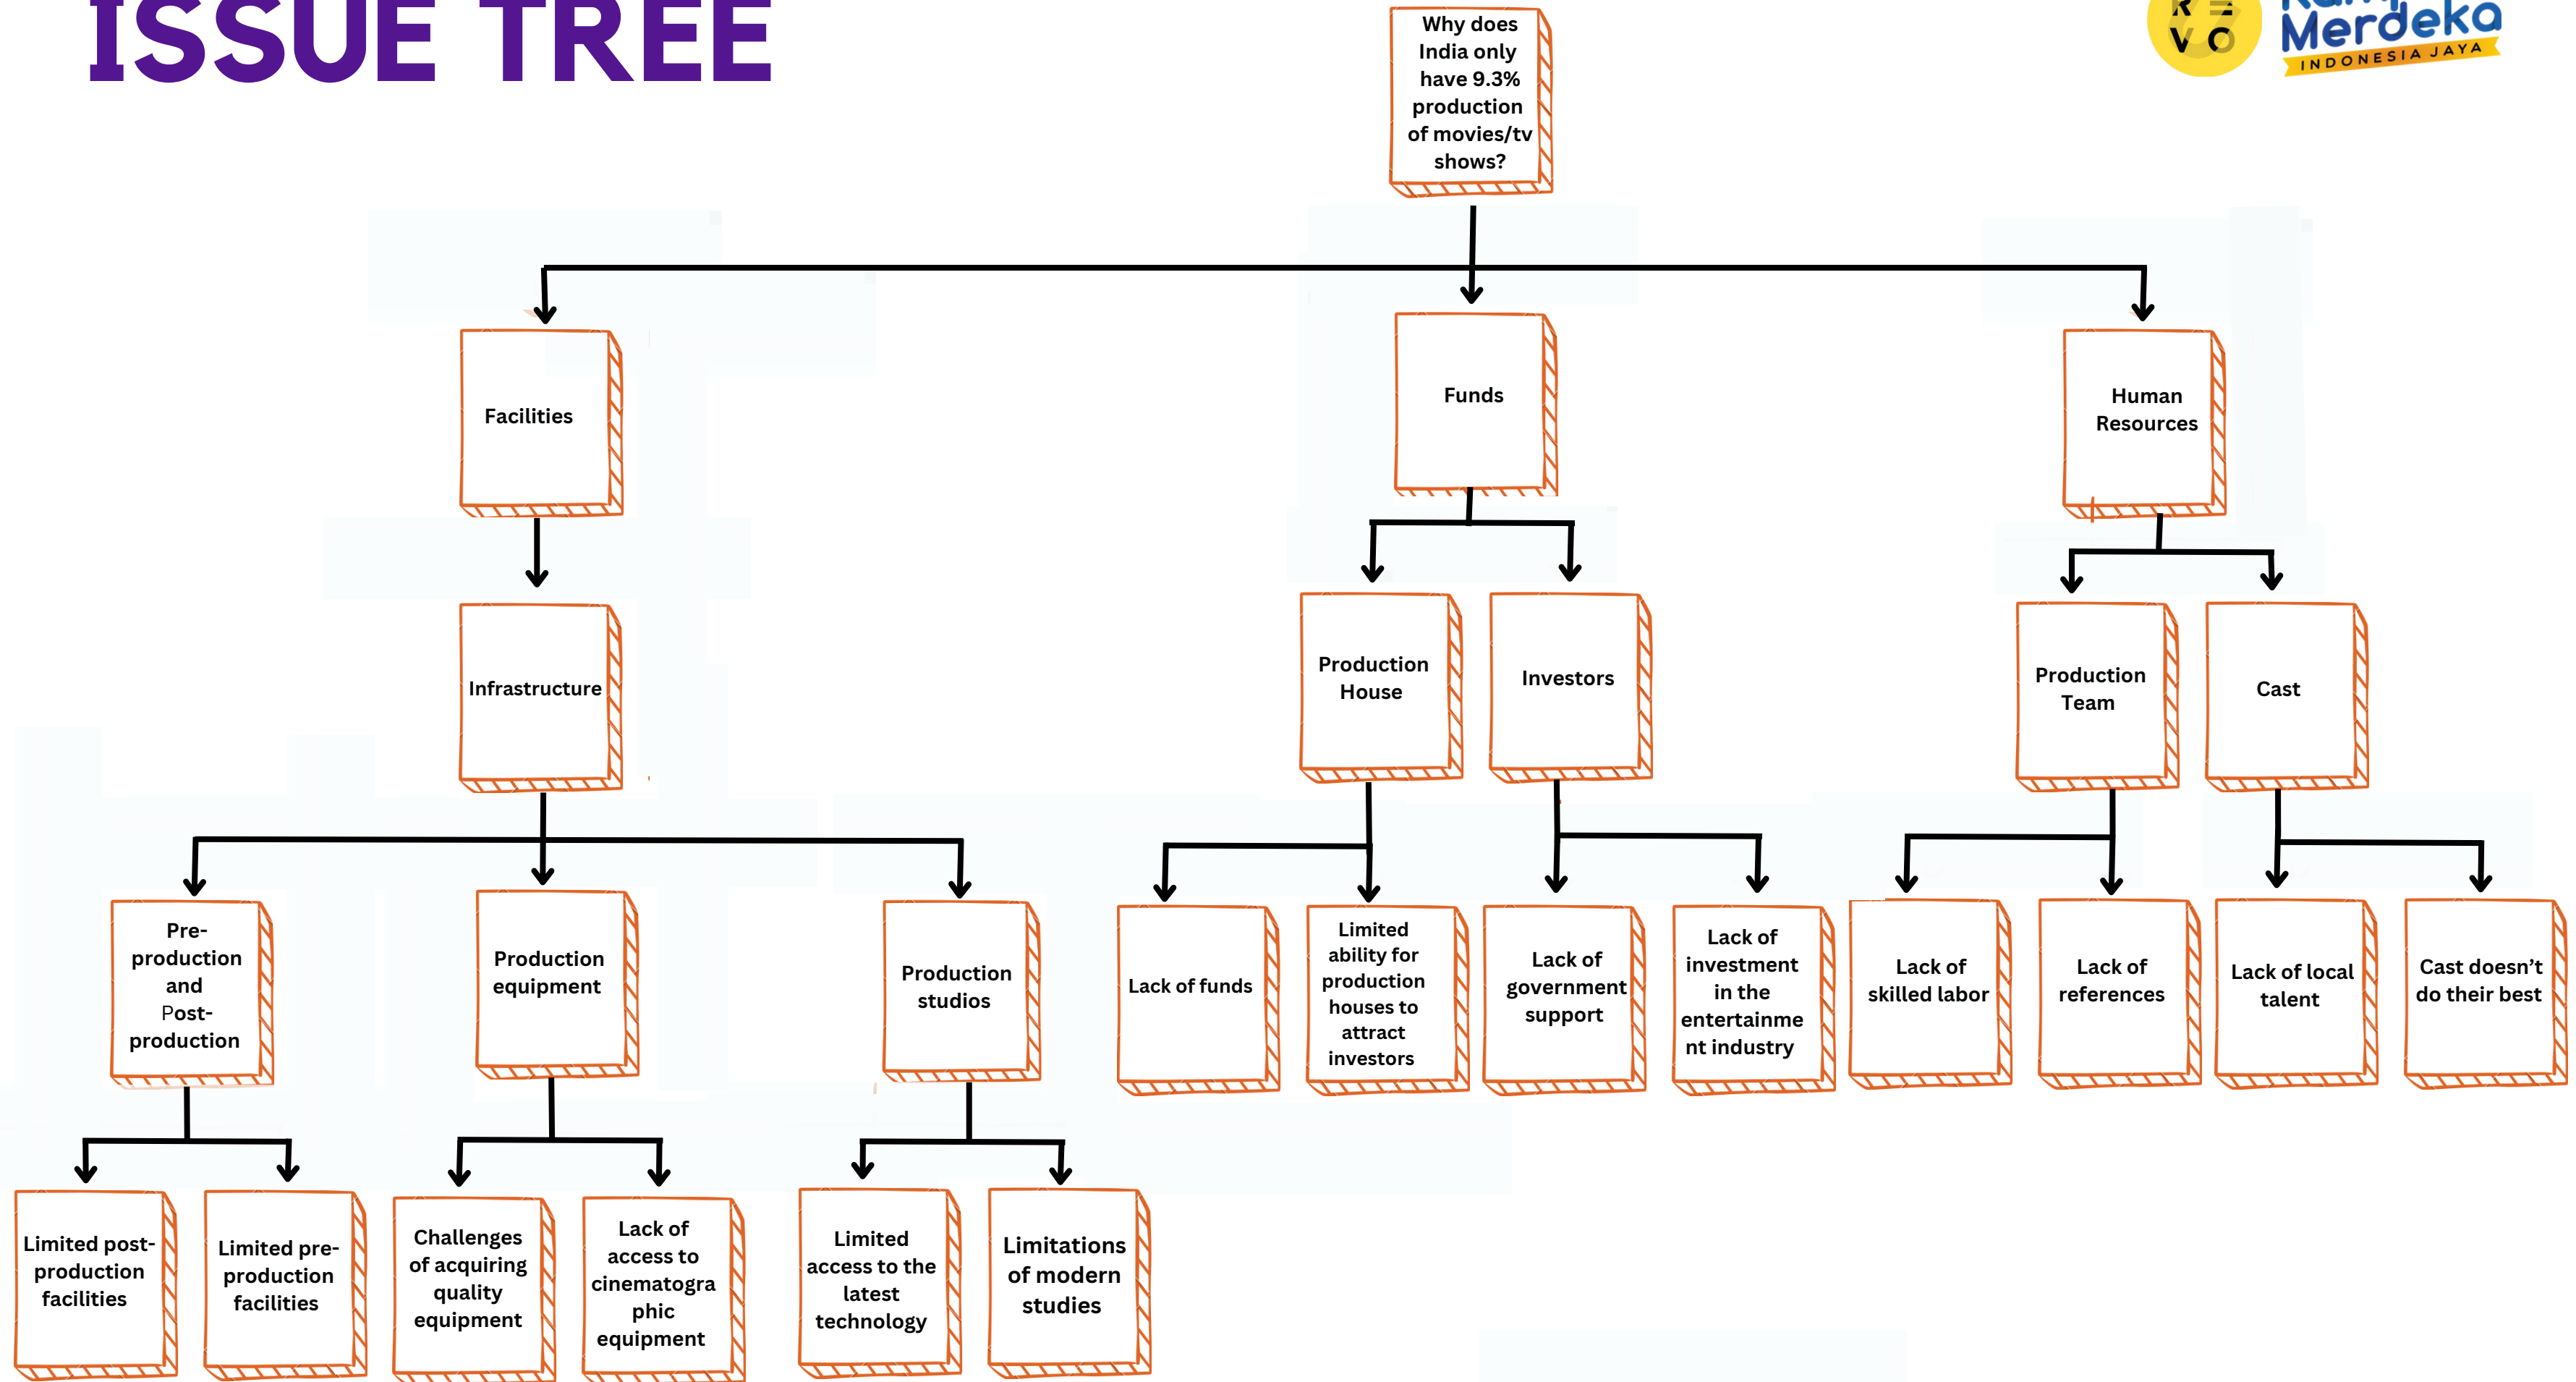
ISSUE TREE

Merdeka
INDONESIA JAYA

Why does India only have 9.3% production of movies/tv shows?

Facilities

Funds

Human Resources

Infrastructure

Production House

Investors

Production Team

Cast

Pre-production and Post-production

Production equipment

Production studios

Lack of funds

Limited ability for production houses to attract investors

Lack of government support

Lack of investment in the entertainment industry

Lack of skilled labor

Lack of references

Lack of local talent

Cast doesn't do their best

Limited post-production facilities

Limited pre-production facilities

Challenges of acquiring quality equipment

Lack of access to cinematographic equipment

Limited access to the latest technology

Limitations of modern studies